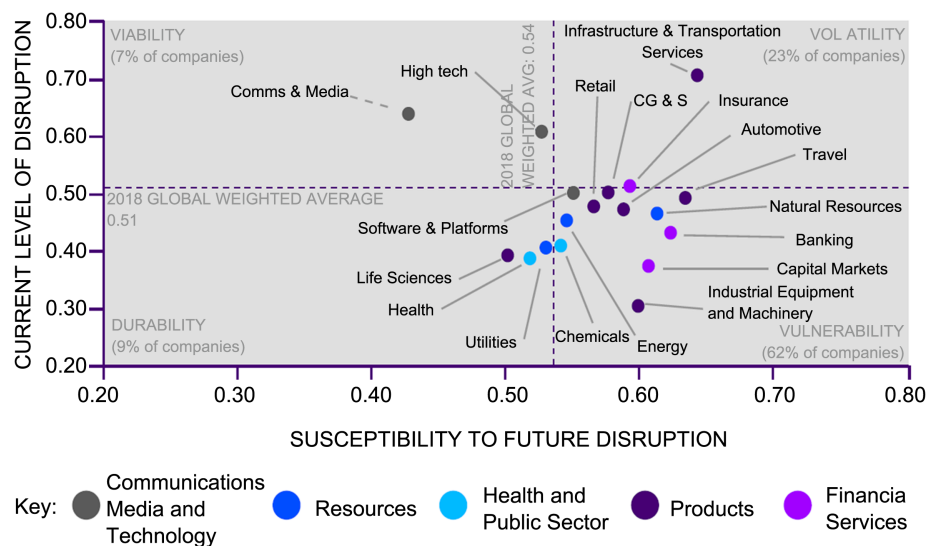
VIABILITY
(7% of companies)

VOL ATILITY
(23% of companies)

DURABILITY
(9% of companies)

VULNERABILITY
(62% of companies)

2018 GLOBAL WEIGHTED AVG: 0.54

2018 GLOBAL WEIGHTED AVERAGE 0.51

Comms & Media
High tech
Infrastructure & Transportation Services
Retail
CG & S
Insurance
Automotive
Travel
Natural Resources
Banking
Capital Markets
Industrial Equipment and Machinery
Software & Platforms
Life Sciences
Health
Utilities
Chemicals
Energy

CURRENT LEVEL OF DISRUPTION

0.80
0.70
0.60
0.50
0.40
0.30
0.20

0.20 0.30 0.40 0.50 0.60 0.70 0.80

SUSCEPTIBILITY TO FUTURE DISRUPTION

Key: Communications Media and Technology | Resources | Health and Public Sector | Products | Financia Services